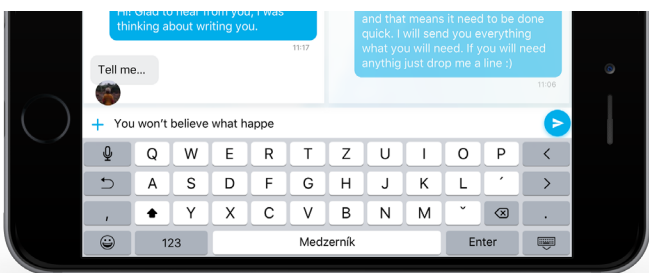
Hi! Glad to hear from you, I was thinking about writing you.

11:17

Tell me...

and that means it need to be done quick. I will send you everything what you will need. If you will need anythig just drop me a line :)

11:06

+ You won't believe what happe

Q W E R T Z U I O P <

A S D F G H J K L ´ >

, Y X C V B N M ˇ .

123 Medzerník Enter